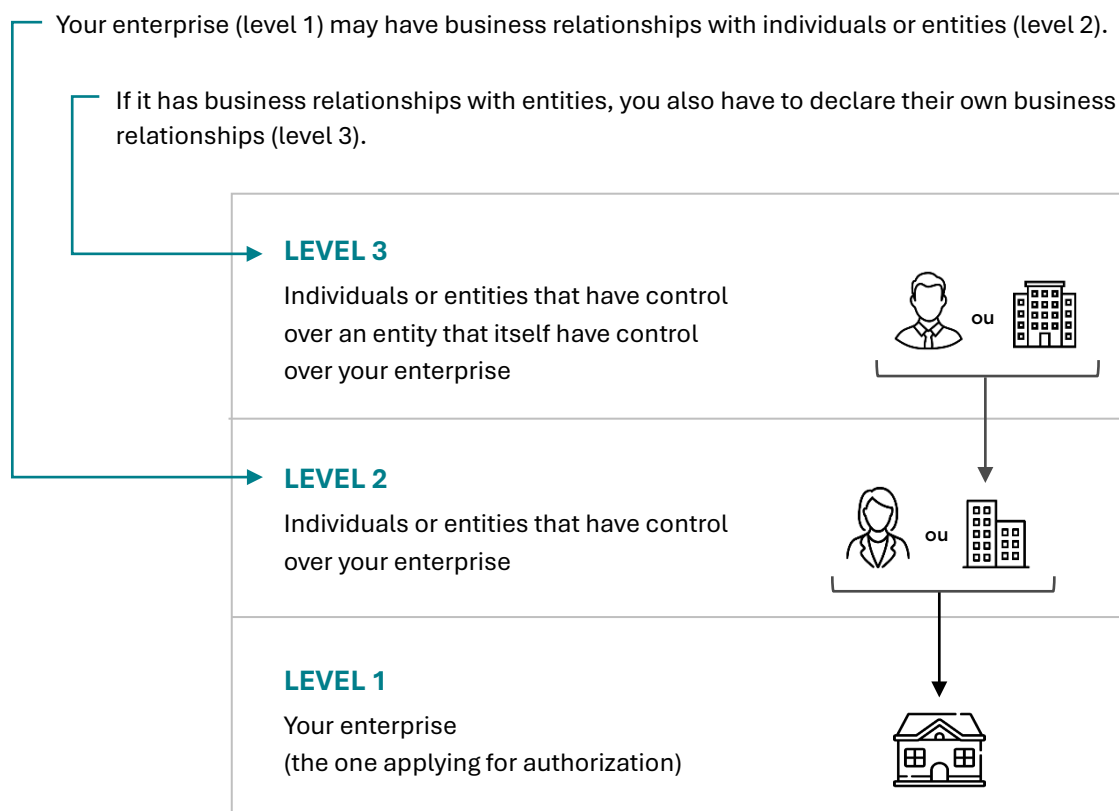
Your enterprise (level 1) may have business relationships with individuals or entities (level 2).

If it has business relationships with entities, you also have to declare their own business relationships (level 3).

LEVEL 3

Individuals or entities that have control over an entity that itself have control over your enterprise

ou

LEVEL 2

Individuals or entities that have control over your enterprise

ou

LEVEL 1

Your enterprise
(the one applying for authorization)